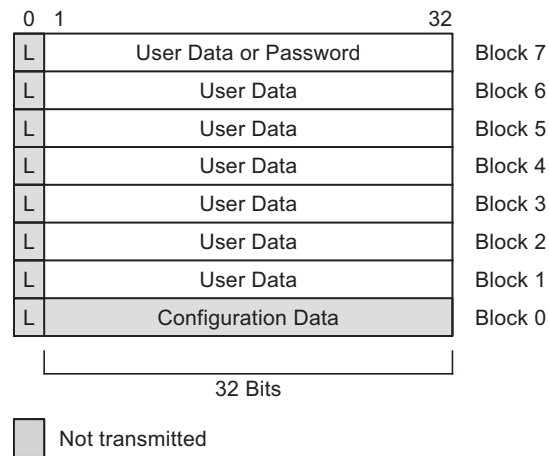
0 1 32

| L | User Data or Password | Block 7 |
|---|---|---|
| L | User Data | Block 6 |
| L | User Data | Block 5 |
| L | User Data | Block 4 |
| L | User Data | Block 3 |
| L | User Data | Block 2 |
| L | User Data | Block 1 |
| L | Configuration Data | Block 0 |

32 Bits

Not transmitted